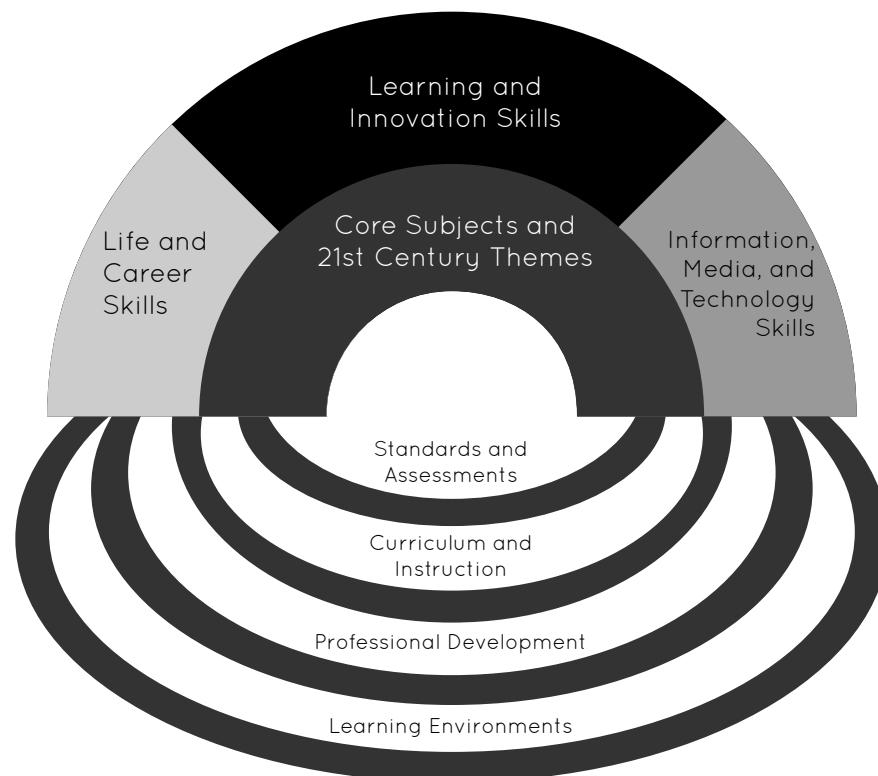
Learning and Innovation Skills

Life and Career Skills

Core Subjects and 21st Century Themes

Information, Media, and Technology Skills

Standards and Assessments

Curriculum and Instruction

Professional Development

Learning Environments